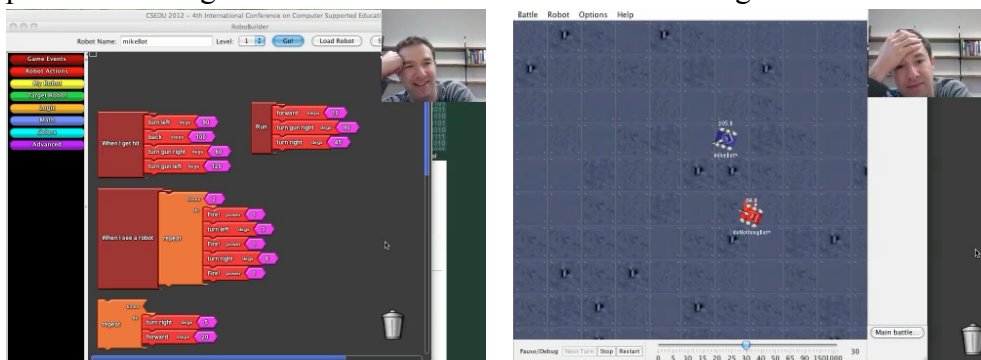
CSEDU 2012 - 4th International Conference on Computer Supported Education
RoboBuilder
Robot Name: mikeBot Level: 1 Go! Load Robot

Game Events
Robot Actions
My Robot
Target Robot
Logic
Math
Colors
Advanced

When I get hit
turn left degs 90
back steps 100
turn gun right degs 45
turn gun left degs 120

Run
forward steps 15
turn gun right degs 30
turn right degs 45

When I see a robot
repeat times 2
Fire! power 3
turn left degs 5
Fire! power 3
turn right degs 4
Fire! power 3

repeat
turn right degs 5
forward steps 20

Battle Robot Options Help
105.9
mikeBot*
84.6
doNothingBot*
Main battle...
Pause/Debug Next Turn Stop Restart
0 5 10 15 20 25 30 40 50 65 90 150 1000
30